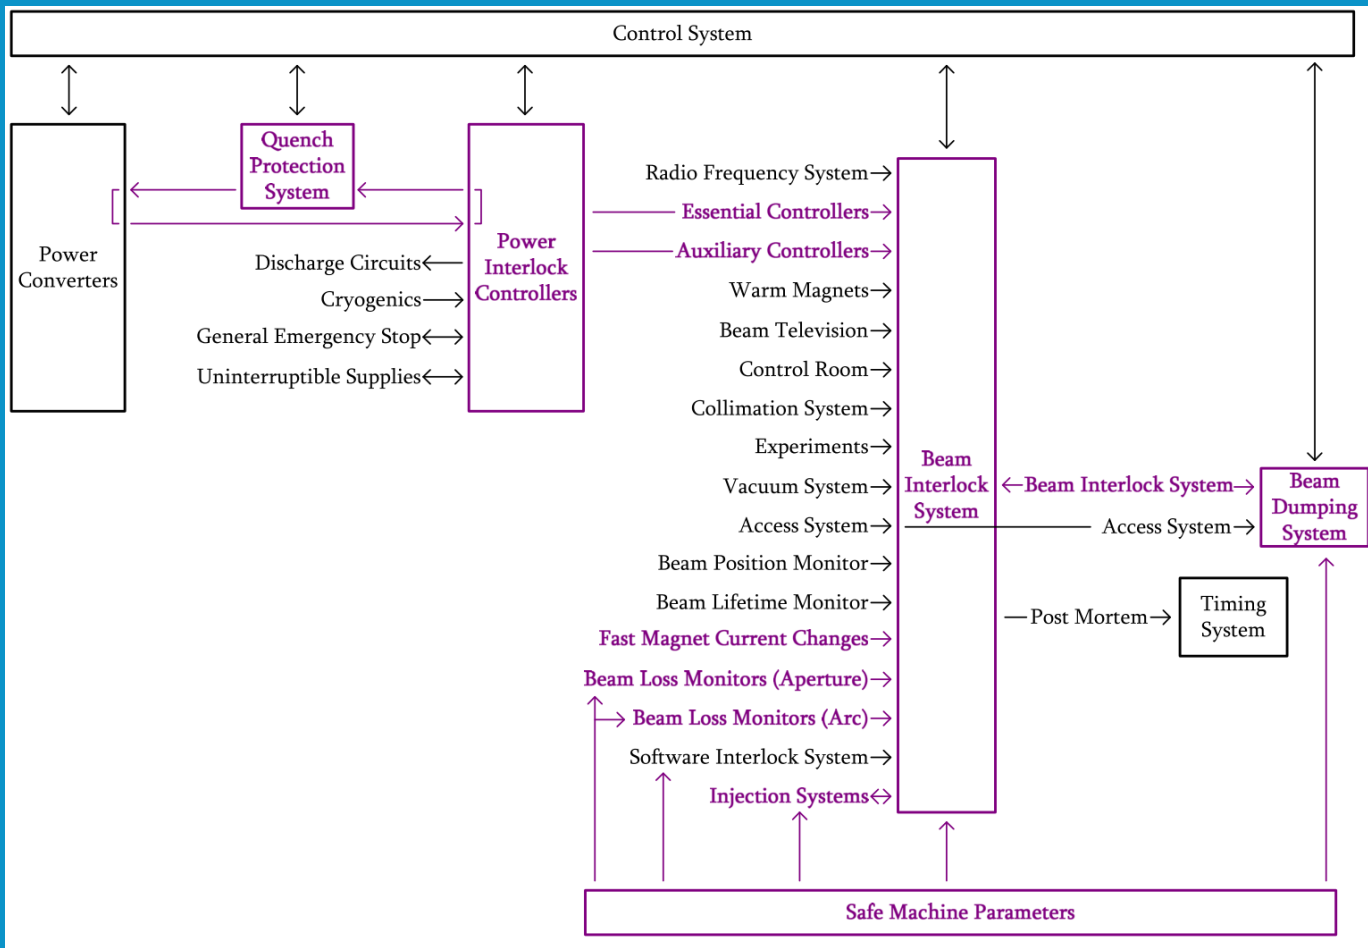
Control System

Power Converters

Quench Protection System

Power Interlock Controllers

Discharge Circuits
Cryogenics
General Emergency Stop
Uninterruptible Supplies

Radio Frequency System
Essential Controllers
Auxiliary Controllers
Warm Magnets
Beam Television
Control Room
Collimation System
Experiments
Vacuum System
Access System
Beam Position Monitor
Beam Lifetime Monitor
Fast Magnet Current Changes
Beam Loss Monitors (Aperture)
Beam Loss Monitors (Arc)
Software Interlock System
Injection Systems

Beam Interlock System

Beam Interlock System
Access System
Post Mortem

Beam Dumping System

Timing System

Safe Machine Parameters